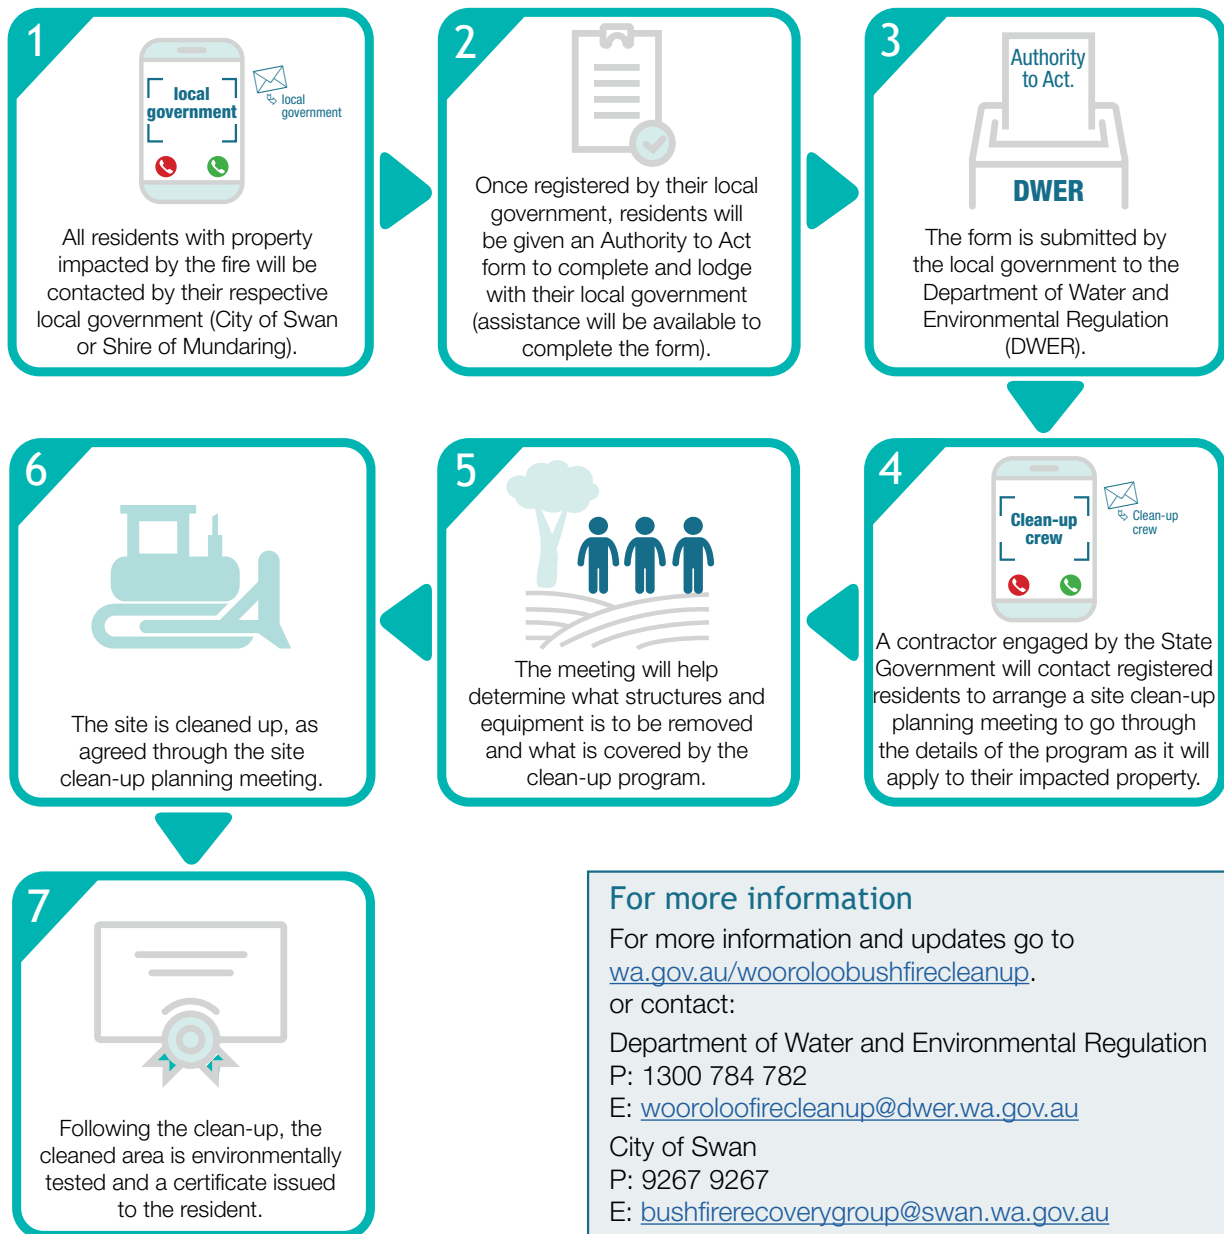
1

local government

local government

All residents with property impacted by the fire will be contacted by their respective local government (City of Swan or Shire of Mundaring).

2

Once registered by their local government, residents will be given an Authority to Act form to complete and lodge with their local government (assistance will be available to complete the form).

3

Authority to Act.

DWER

The form is submitted by the local government to the Department of Water and Environmental Regulation (DWER).

4

Clean-up crew

Clean-up crew

A contractor engaged by the State Government will contact registered residents to arrange a site clean-up planning meeting to go through the details of the program as it will apply to their impacted property.

5

The meeting will help determine what structures and equipment is to be removed and what is covered by the clean-up program.

6

The site is cleaned up, as agreed through the site clean-up planning meeting.

7

Following the clean-up, the cleaned area is environmentally tested and a certificate issued to the resident.

For more information

For more information and updates go to wa.gov.au/wooroloobushfirecleanup.
or contact:

Department of Water and Environmental Regulation
P: 1300 784 782
E: wooroloofirecleanup@dwer.wa.gov.au

City of Swan
P: 9267 9267
E: bushfirerecoverygroup@swan.wa.gov.au